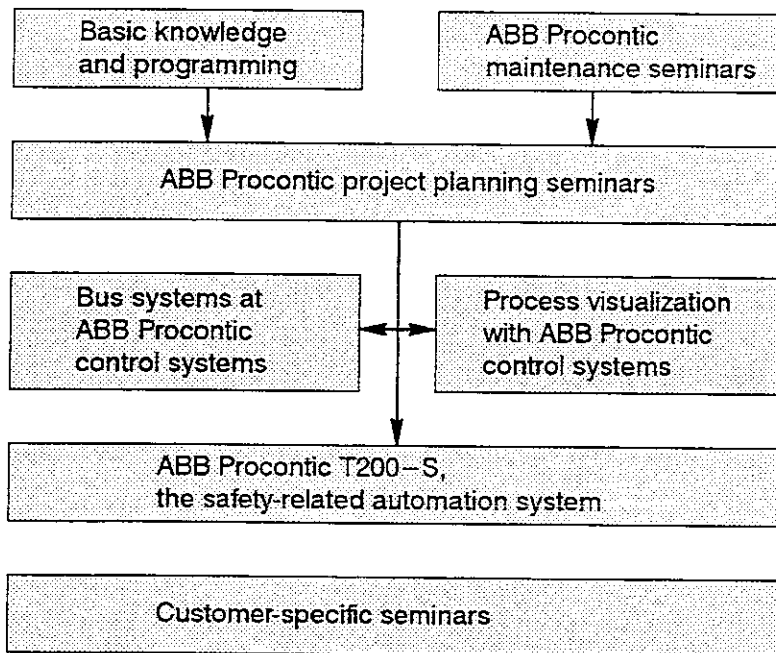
Basic knowledge and programming

ABB Procontic maintenance seminars

ABB Procontic project planning seminars

Bus systems at ABB Procontic control systems

Process visualization with ABB Procontic control systems

ABB Procontic T200–S, the safety-related automation system

Customer-specific seminars